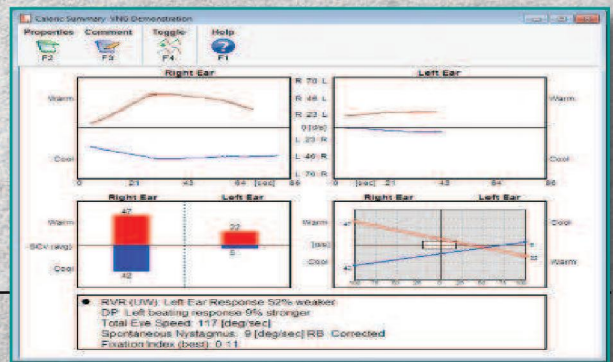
Caloric Summary - VNG Demonstration

Properties F2
Comment F3
Toggle F4
Help F1

Right Ear
Left Ear

Warm
Cool
Warm
Cool

R 70 L
R 46 L
R 23 L
0 [d/s]
L 23 R
L 46 R
L 70 R

0 21 43 64 [sec] 86
86 [sec] 21 43 64 86

Right Ear
Left Ear
Warm
SCV (avg)
Cool
47
42
22
5

Right Ear
Left Ear
Warm
Cool
Cool
Warm
[d/s]
47
42
5
22

RVR (UW): Left Ear Response 52% weaker
DP: Left beating response 9% stronger
Total Eye Speed: 117 [deg/sec]
Spontaneous Nystagmus: 9 [deg/sec] RB Corrected
Fixation Index (best): 0.11